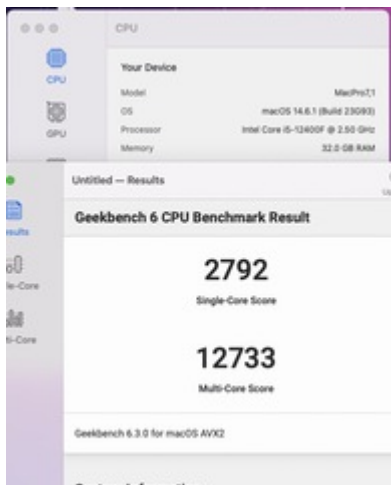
CPU

CPU

GPU

Your Device

Model MacPro7,1

OS macOS 14.6.1 (Build 23G93)

Processor Intel Core i5-12400F @ 2.50 GHz

Memory 32.0 GB RAM

Untitled — Results

esults

le-Core

ti-Core

Geekbench 6 CPU Benchmark Result

2792

Single-Core Score

12733

Multi-Core Score

Geekbench 6.3.0 for macOS AVX2

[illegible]